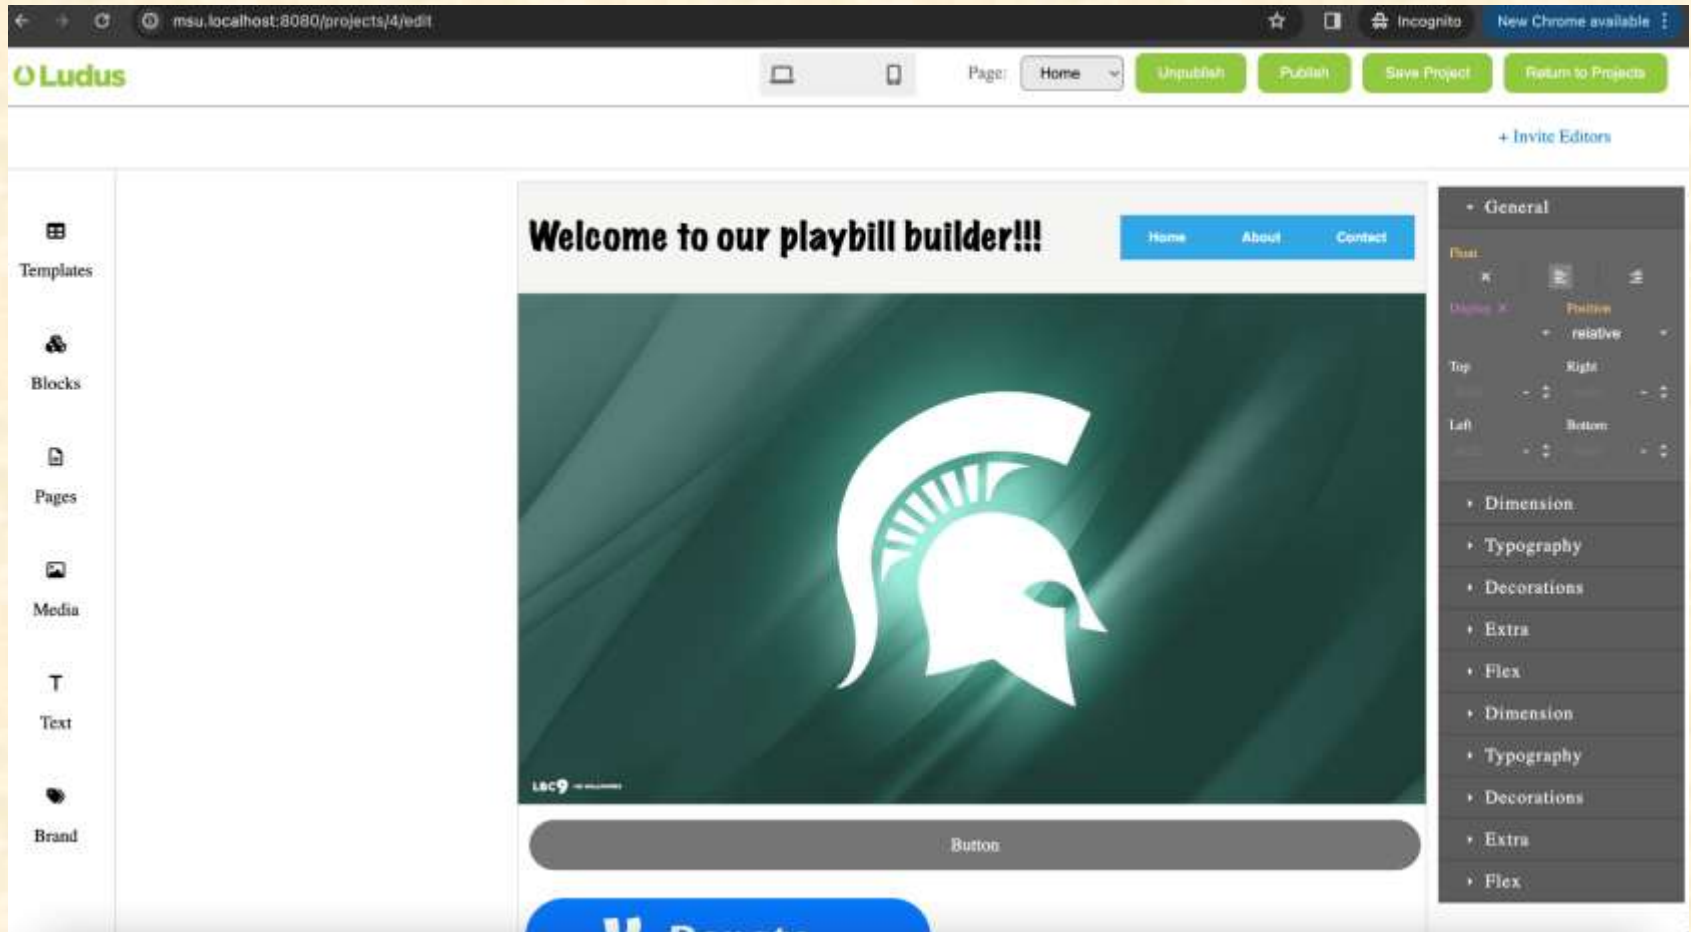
msu.localhost:8080/projects/4/edit

Incognito

New Chrome available

Ludus

Page: Home

Unpublish

Publish

Save Project

Return to Projects

+ Invite Editors

Templates

Blocks

Pages

Media

Text

Brand

Welcome to our playbill builder!!!

Home About Contact

LBC9 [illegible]

Button

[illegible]

General

Float

Display

Position

relative

Top

Right

Left

Bottom

Dimension

Typography

Decorations

Extra

Flex

Dimension

Typography

Decorations

Extra

Flex